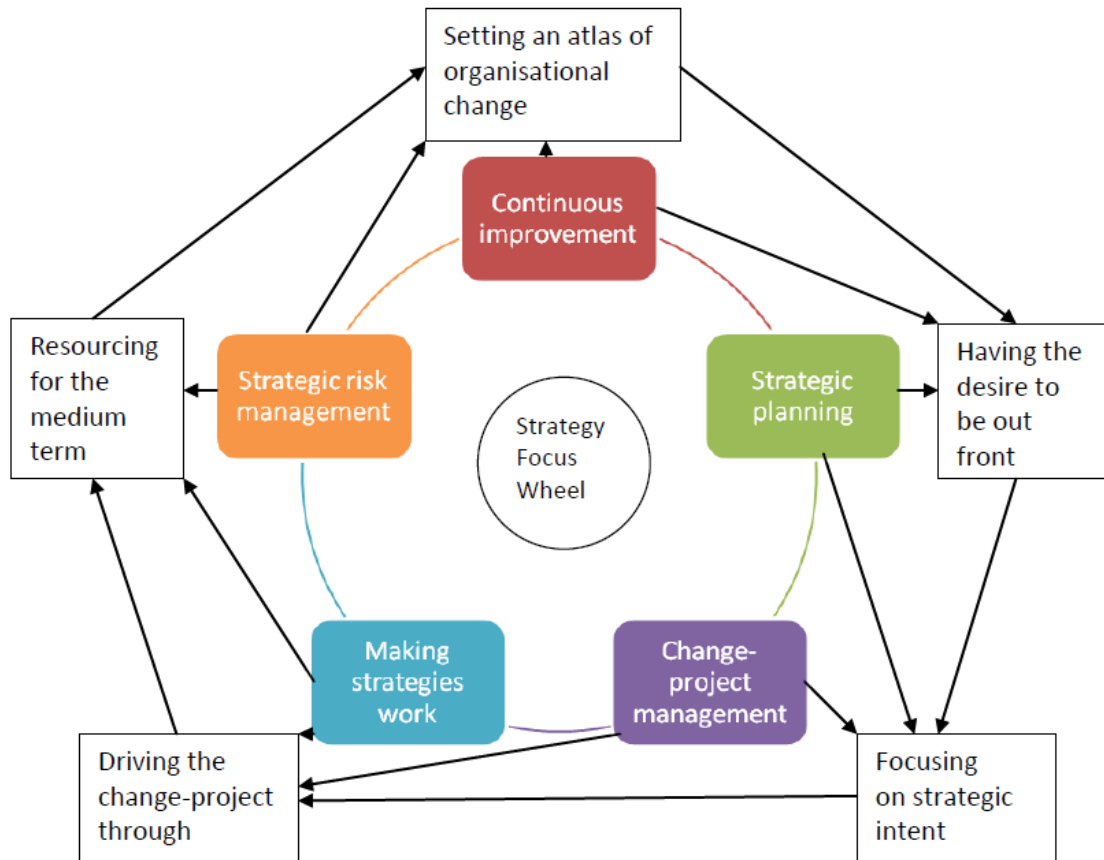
Setting an atlas of organisational change

Continuous improvement

Resourcing for the medium term

Strategic risk management

Strategy Focus Wheel

Strategic planning

Having the desire to be out front

Making strategies work

Change-project management

Driving the change-project through

Focusing on strategic intent